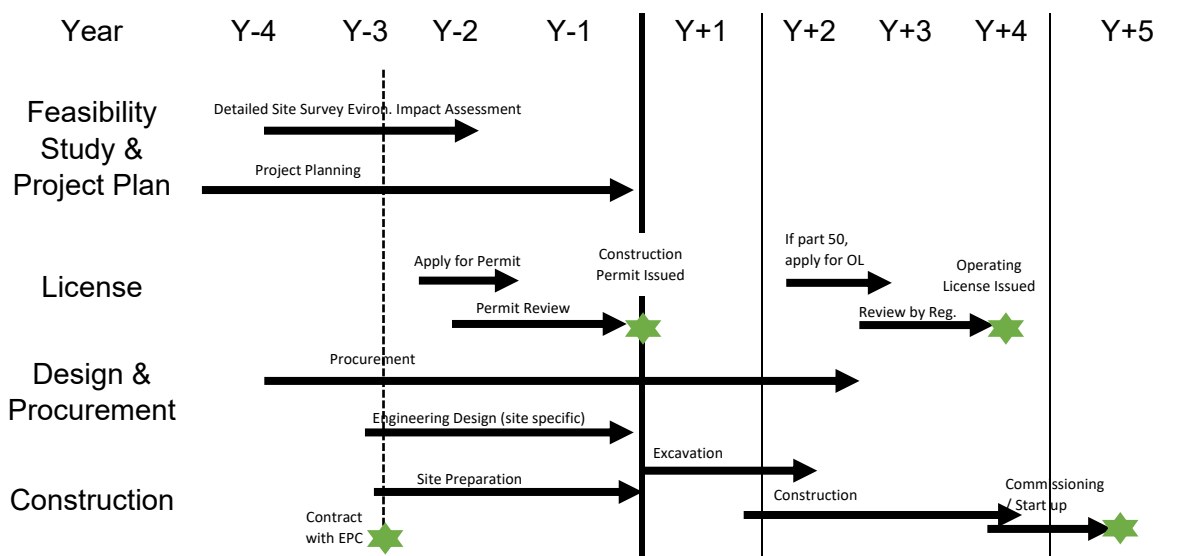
Year Y-4 Y-3 Y-2 Y-1 Y+1 Y+2 Y+3 Y+4 Y+5

Feasibility Study & Project Plan

Detailed Site Survey Eviron. Impact Assessment

Project Planning

License

Apply for Permit

Construction Permit Issued

If part 50, apply for OL

Operating License Issued

Permit Review

Review by Reg.

Design & Procurement

Procurement

Engineering Design (site specific)

Construction

Excavation

Site Preparation

Construction

Commissioning / Start up

Contract with EPC